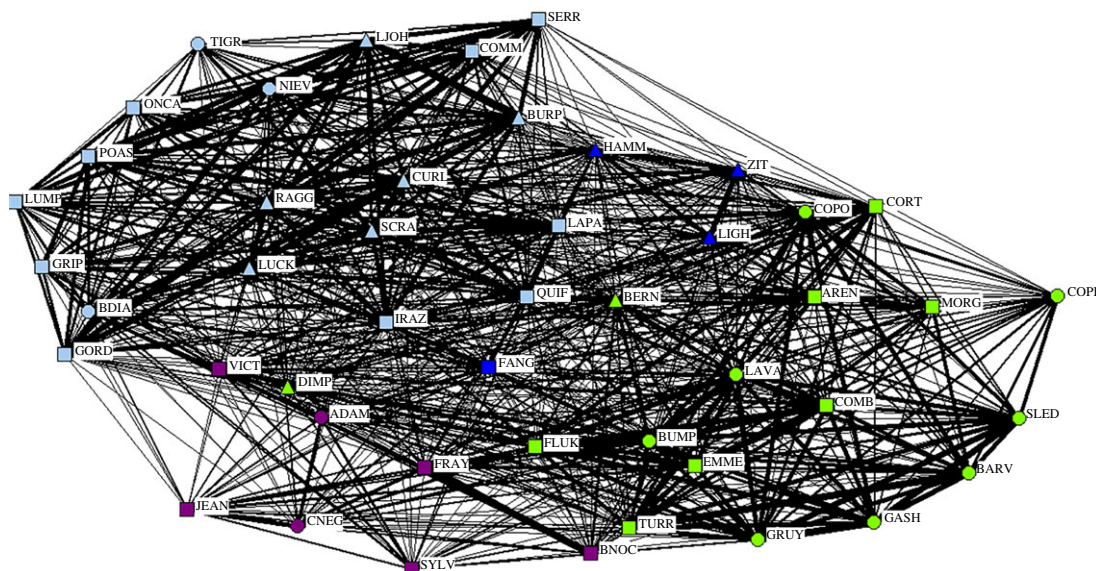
SERR
TIGR
LJOH
COMM
NIEV
ONCA
BURP
HAMM
POAS
ZIT
CURL
LUMP
RAGG
COPO
CORT
SCRA
LAPA
LIGH
GRIP
LUCK
QUIF
BERN
AREN
COPI
BDIA
MORG
IRAZ
GORD
FANG
VICT
LAVA
DIMP
ADAM
COMB
SLED
FLUK
BUMP
FRAY
EMME
BARV
JEAN
CNEG
TURR
GASH
GRUY
BNOC
SYLV